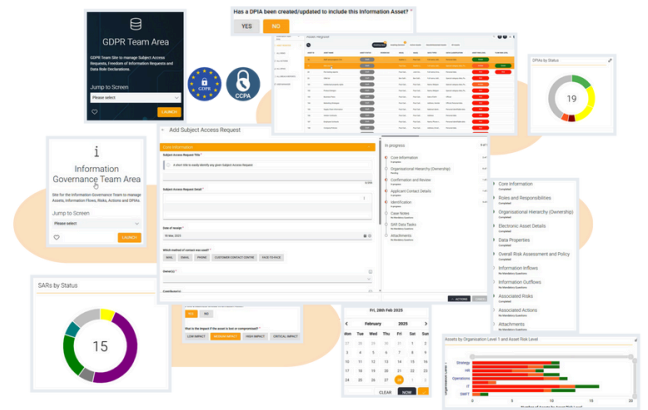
GDPR Team Area

GDPR Team Site to manage Subject Access Requests, Freedom of Information Requests and Data Risk Declarations.

Jump to Screen

Please select

LAUNCH

GDPR

CCPA

Has a DPIA been created/updated to include this Information Asset?

YES

NO

DPIAs by Status

19

Add Subject Access Request

Subject Access Request Title *

Subject Access Request Detail *

Date of receipt *

Which method of contact was used? *

EMAIL

PHONE

CUSTOMER CONTACT CENTRE

FACE TO FACE

In progress

Core Information

Organisational Hierarchy (Ownership)

Confirmation and Review

Applicant Contact Details

Identification

Case Notes

SAR Data Tasks

Attachments

i

Information Governance Team Area

Site for the Information Governance Team to manage Assets, Information Flows, Risks, Actions and DPIAs.

Jump to Screen

Please select

LAUNCH

Core Information

Roles and Responsibilities

Organisational Hierarchy (Ownership)

Electronic Asset Details

Data Properties

Overall Risk Assessment and Policy

Information Inflows

Information Outflows

Associated Risks

Associated Actions

Attachments

SARs by Status

15

YES

NO

What is the impact if this asset is lost or compromised? *

LOW IMPACT

MEDIUM IMPACT

HIGH IMPACT

CRITICAL IMPACT

Fri, 28th Feb 2025

February 2025

Mon Tue Wed Thu Fri Sat Sun

3 4 5 6 7 8 9

10 11 12 13 14 15 16

17 18 19 20 21 22 23

24 25 26 27 28

CLEAR

NOW

Assets by Organisation Level 1 and Asset Risk Level

Strategy

HR

Operations

IT

SMT